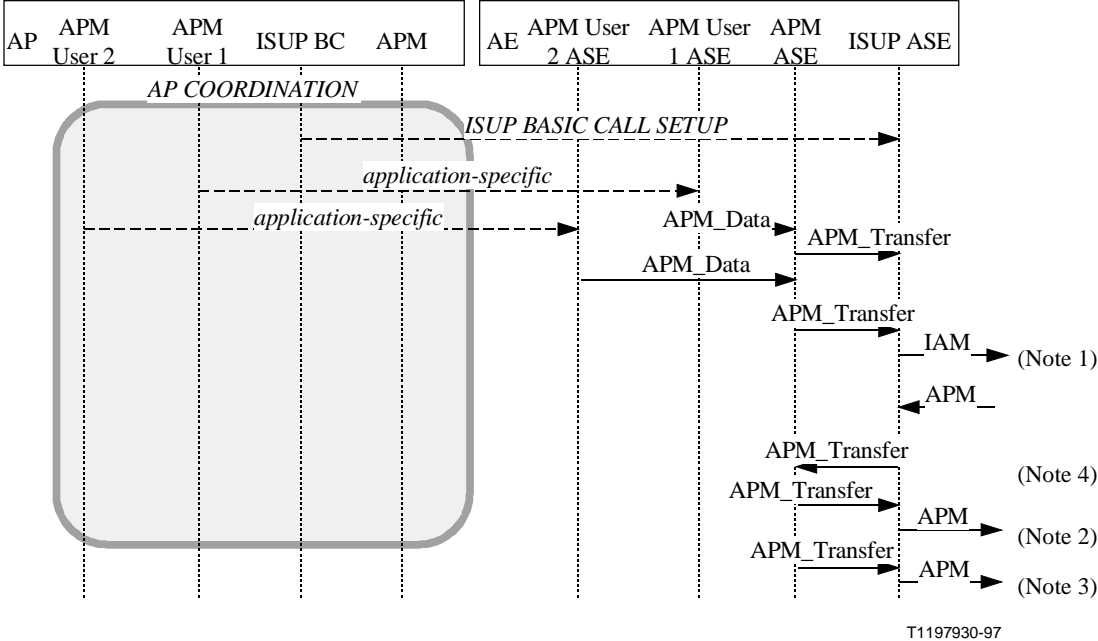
AP APM User 2 APM User 1 ISUP BC APM

AE APM User 2 ASE APM User 1 ASE APM ASE ISUP ASE

AP COORDINATION

ISUP BASIC CALL SETUP

application-specific

application-specific

APM_Data

APM_Transfer

APM_Data

APM_Transfer

IAM

(Note 1)

APM

APM_Transfer

(Note 4)

APM_Transfer

APM

(Note 2)

APM_Transfer

APM

(Note 3)

T1197930-97